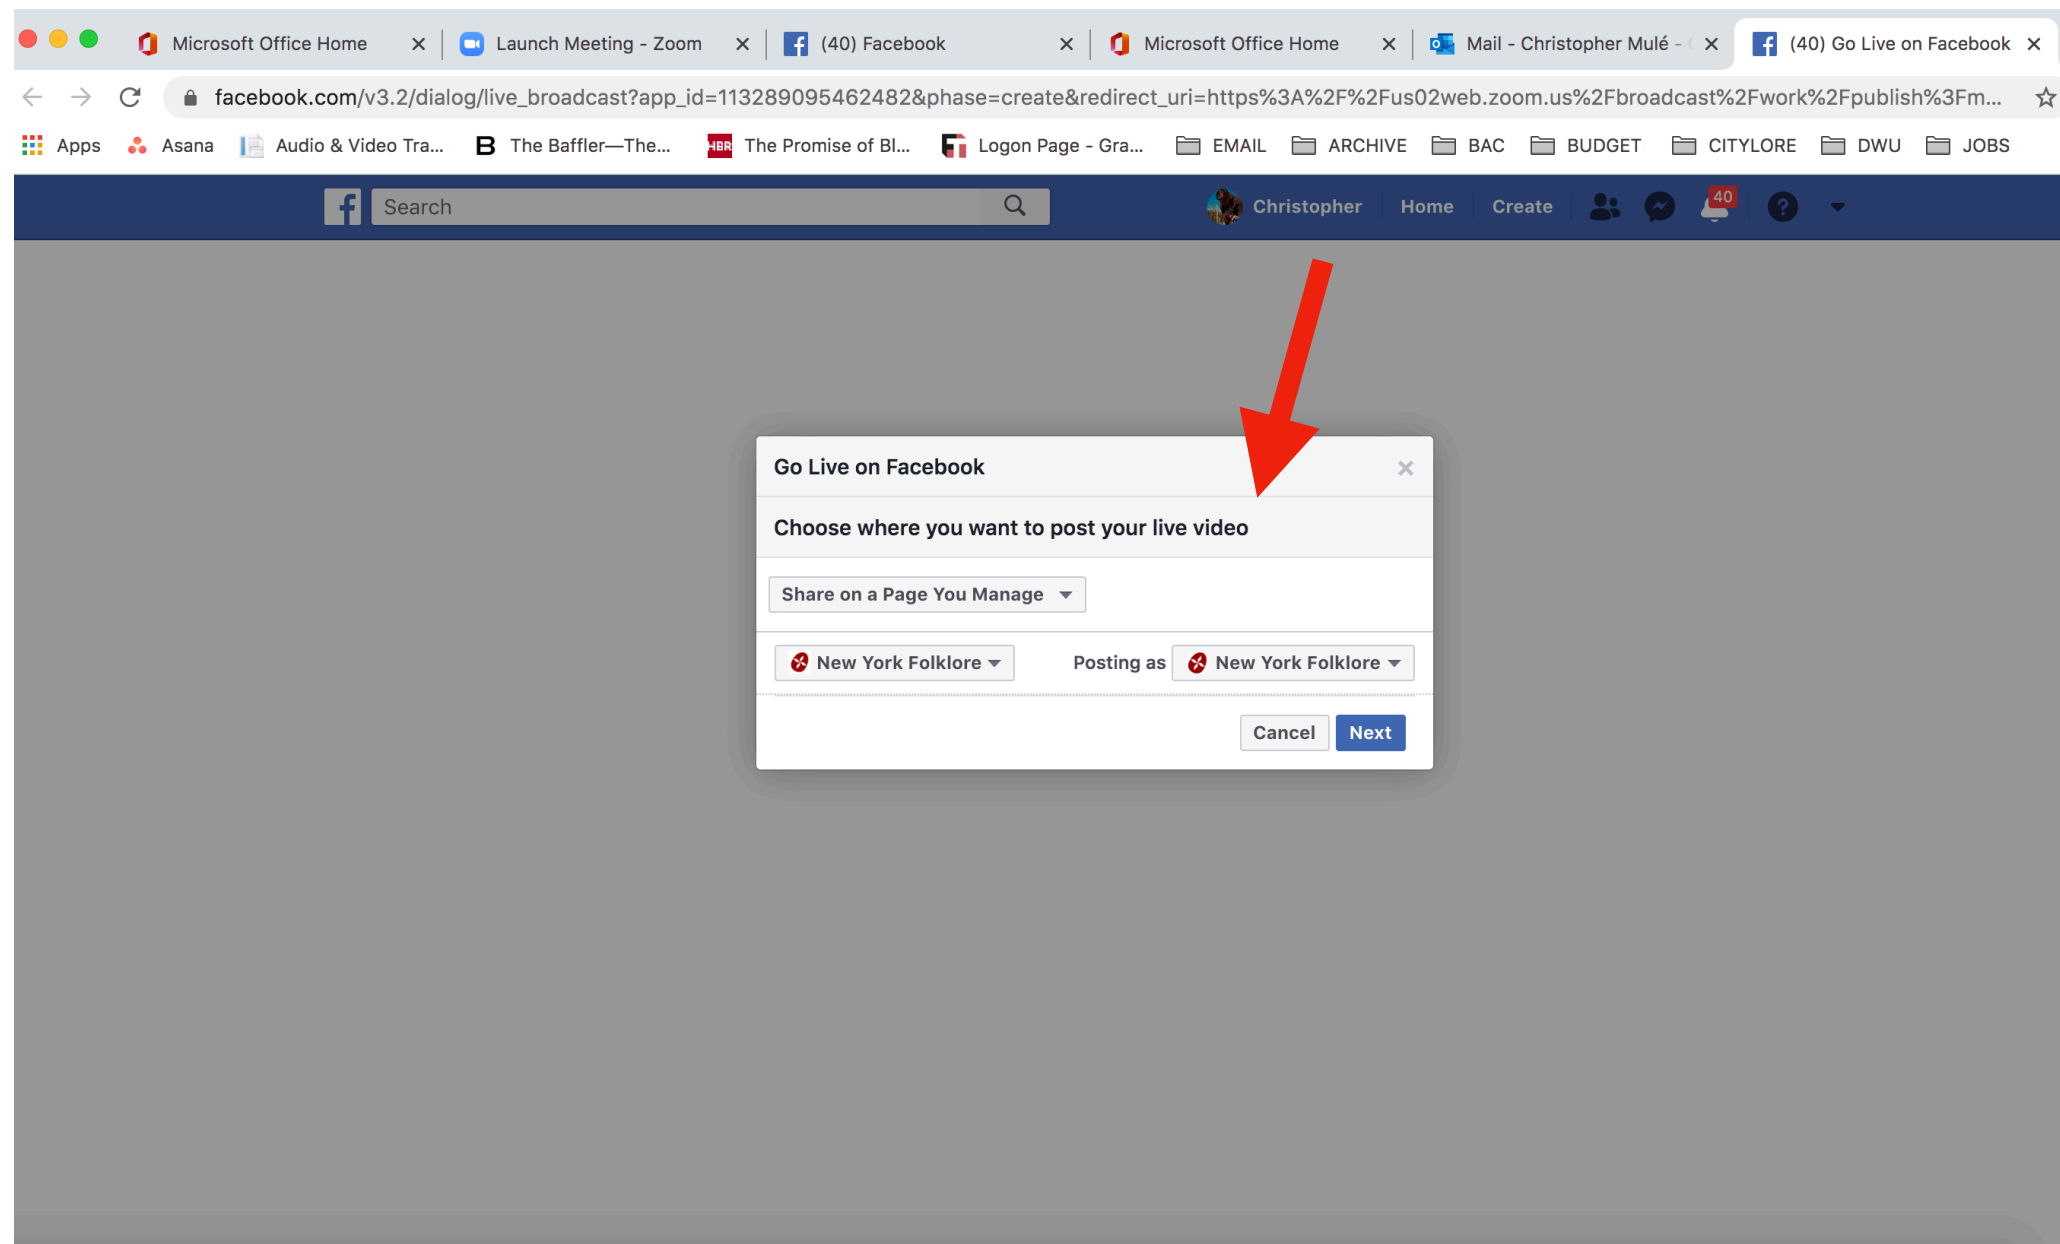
Microsoft Office Home
Launch Meeting - Zoom
(40) Facebook
Microsoft Office Home
Mail - Christopher Mulé - (
(40) Go Live on Facebook

facebook.com/v3.2/dialog/live_broadcast?app_id=113289095462482&phase=create&redirect_uri=https%3A%2F%2Fus02web.zoom.us%2Fbroadcast%2Fwork%2Fpublish%3Fm...

Apps Asana Audio & Video Tra... The Baffler—The... The Promise of Bl... Logon Page - Gra... EMAIL ARCHIVE BAC BUDGET CITYLORE DWU JOBS

Search
Christopher Home Create 40

Go Live on Facebook
Choose where you want to post your live video
Share on a Page You Manage
New York Folklore
Posting as New York Folklore
Cancel
Next